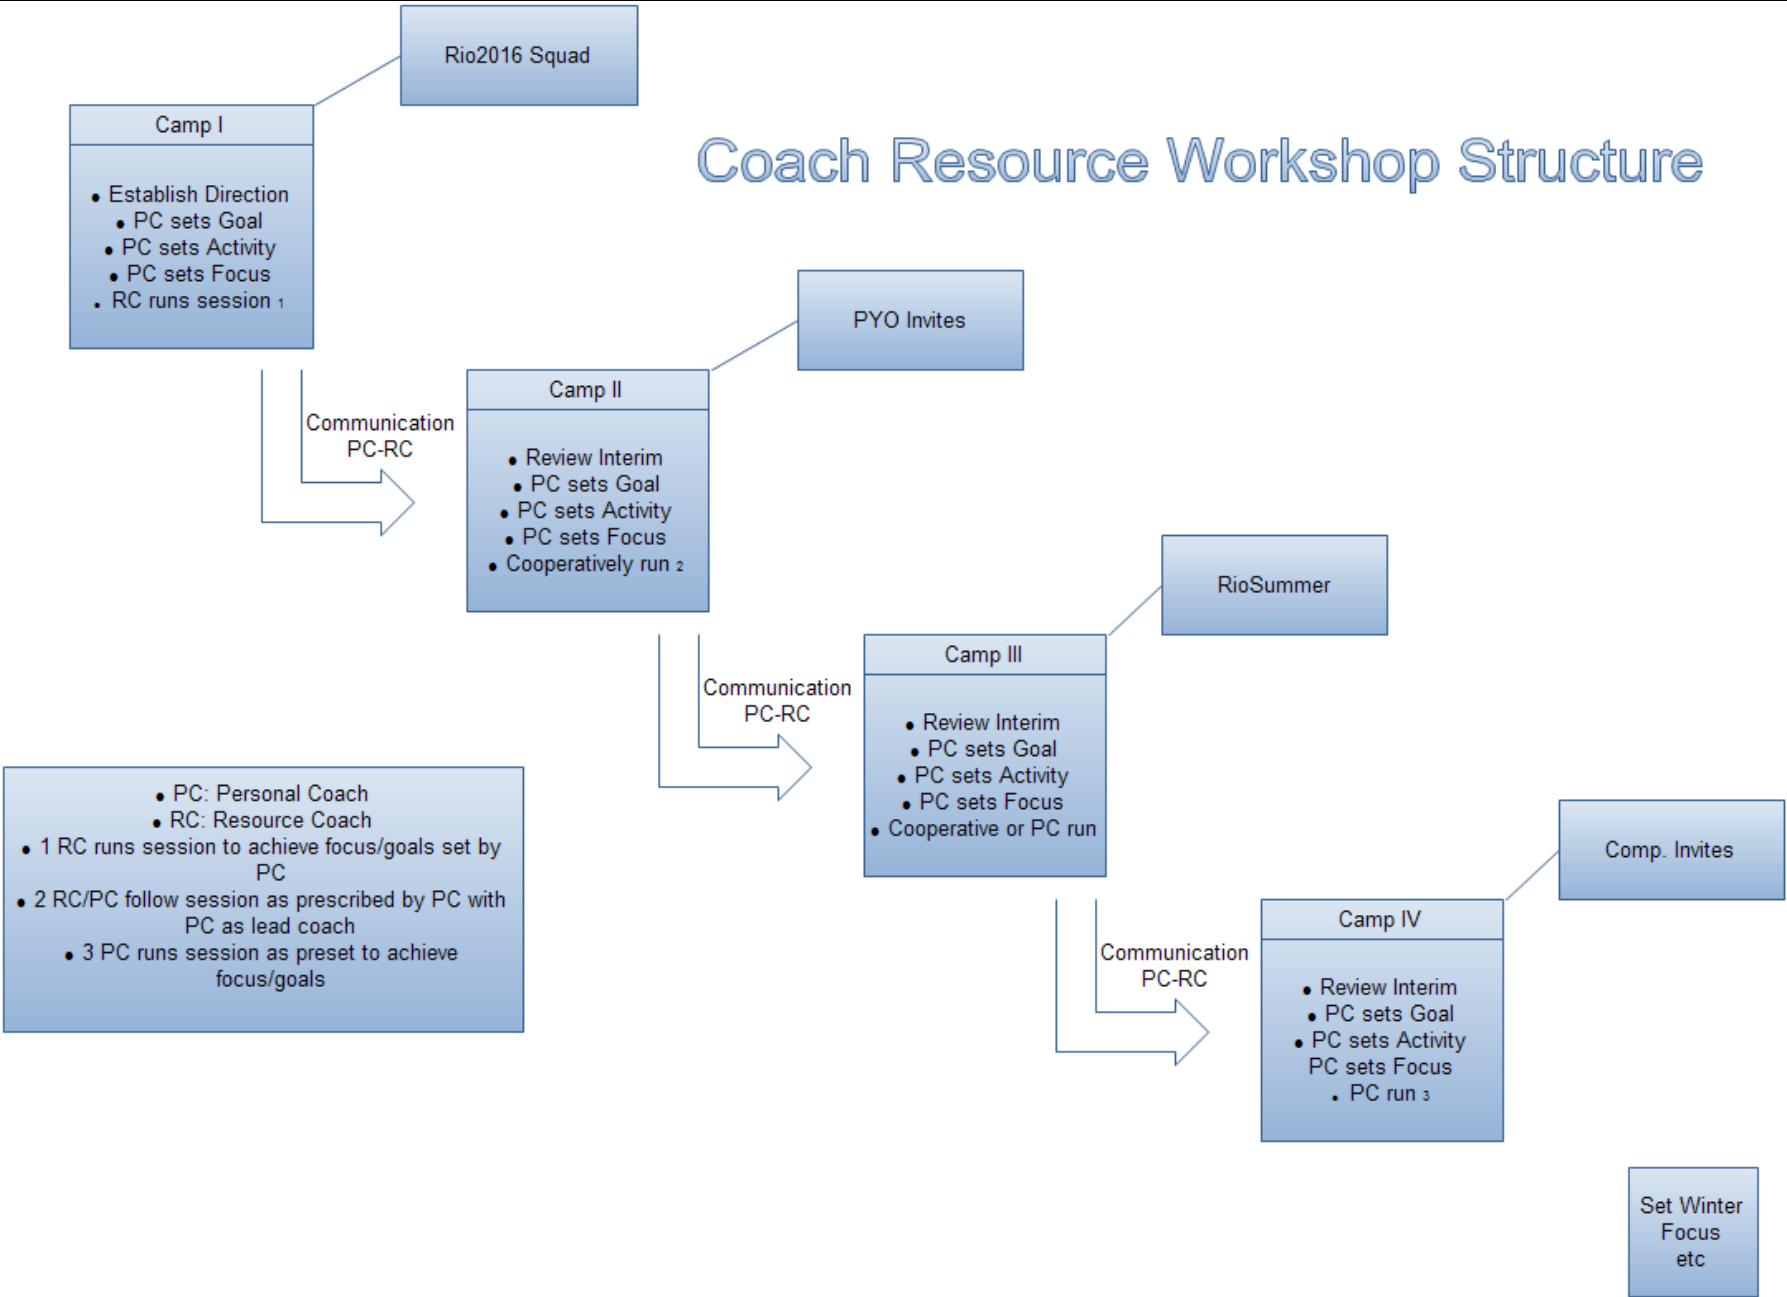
Rio2016 Squad

Camp I

- Establish Direction
- PC sets Goal
- PC sets Activity
- PC sets Focus
- RC runs session $_1$

Coach Resource Workshop Structure

PYO Invites

Communication PC-RC

Camp II

- Review Interim
- PC sets Goal
- PC sets Activity
- PC sets Focus
- Cooperatively run $_2$

RioSummer

Communication PC-RC

Camp III

- Review Interim
- PC sets Goal
- PC sets Activity
- PC sets Focus
- Cooperative or PC run

- PC: Personal Coach
- RC: Resource Coach
- 1 RC runs session to achieve focus/goals set by PC
- 2 RC/PC follow session as prescribed by PC with PC as lead coach
- 3 PC runs session as preset to achieve focus/goals

Comp. Invites

Communication PC-RC

Camp IV

- Review Interim
- PC sets Goal
- PC sets Activity
PC sets Focus
- PC run $_3$

Set Winter Focus etc